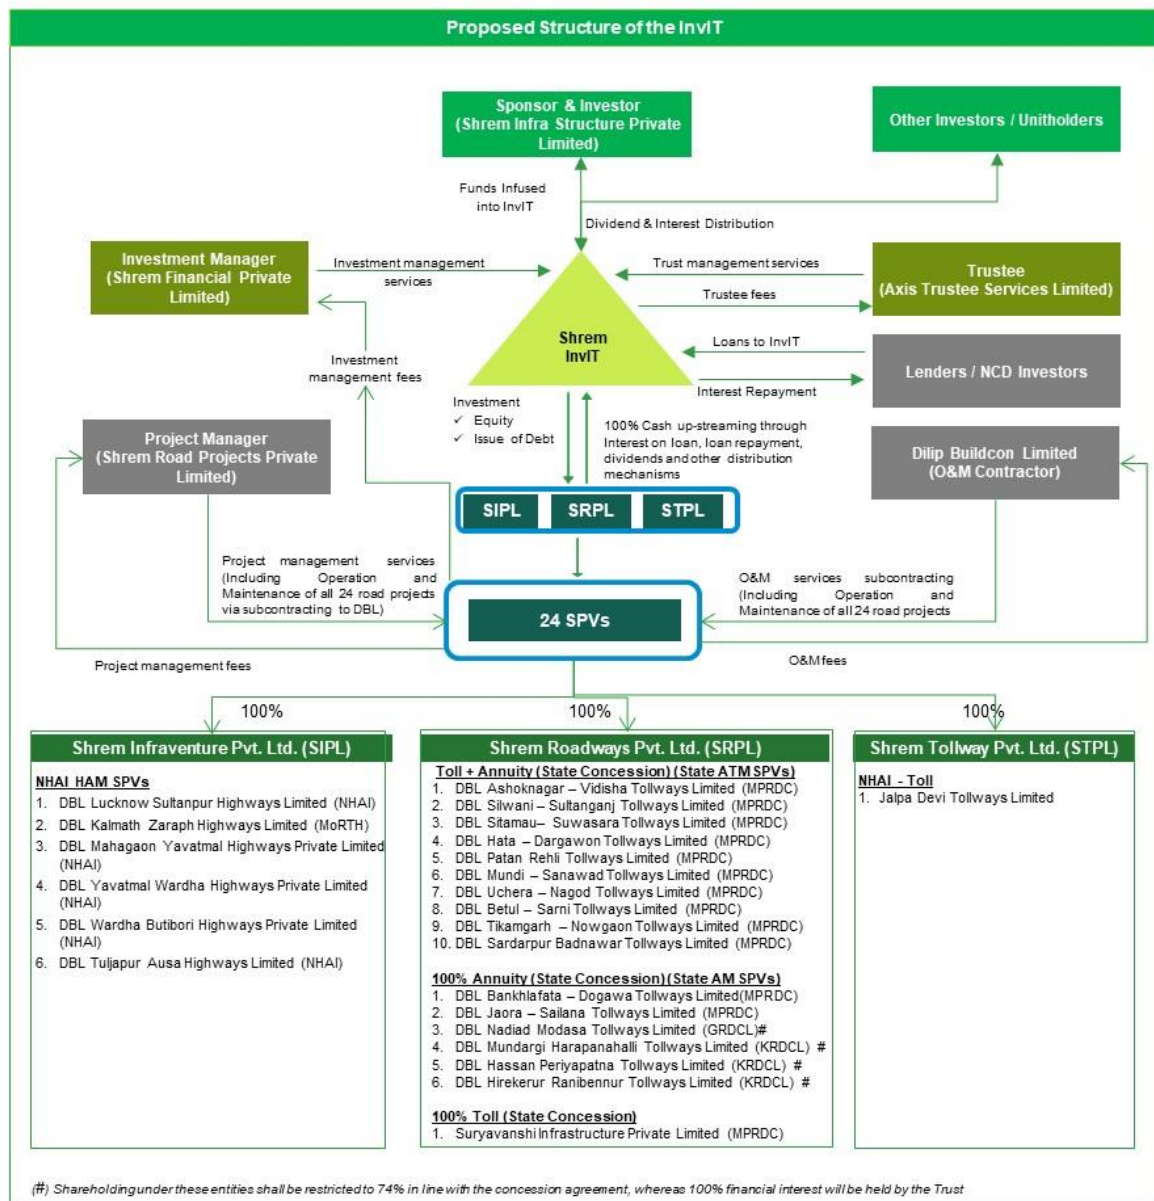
Proposed Structure of the InvIT

Sponsor & Investor (Shrem Infra Structure Private Limited)

Other Investors / Unitholders

Funds Infused into InvIT

Dividend & Interest Distribution

Investment Manager (Shrem Financial Private Limited)

Investment management services

Trust management services

Trustee (Axis Trustee Services Limited)

Trustee fees

Shrem InvIT

Investment management fees

Loans to InvIT

Lenders / NCD Investors

Interest Repayment

Investment
✓ Equity
✓ Issue of Debt

100% Cash up-streaming through Interest on loan, loan repayment, dividends and other distribution mechanisms

Project Manager (Shrem Road Projects Private Limited)

Dilip Buildcon Limited (O&M Contractor)

SIPL | SRPL | STPL

Project management services (Including Operation and Maintenance of all 24 road projects via subcontracting to DBL)

24 SPVs

O&M services subcontracting (Including Operation and Maintenance of all 24 road projects

Project management fees

O&M fees

100%

100%

100%

Shrem Infraventure Pvt. Ltd. (SIPL)

NHAI HAM SPVs
1. DBL Lucknow Sultanpur Highways Limited (NHAI)
2. DBL Kalmath Zaraph Highways Limited (MoRTH)
3. DBL Mahagaon Yavatmal Highways Private Limited (NHAI)
4. DBL Yavatmal Wardha Highways Private Limited (NHAI)
5. DBL Wardha Butibori Highways Private Limited (NHAI)
6. DBL Tuljapur Ausa Highways Limited (NHAI)

Shrem Roadways Pvt. Ltd. (SRPL)

Toll + Annuity (State Concession) (State ATM SPVs)
1. DBL Ashoknagar – Vidisha Tollways Limited (MPRDC)
2. DBL Silwani – Sultanganj Tollways Limited (MPRDC)
3. DBL Sitamau– Suwasara Tollways Limited (MPRDC)
4. DBL Hata – Dargawon Tollways Limited (MPRDC)
5. DBL Patan Rehli Tollways Limited (MPRDC)
6. DBL Mundi – Sanawad Tollways Limited (MPRDC)
7. DBL Uchera – Nagod Tollways Limited (MPRDC)
8. DBL Betul – Sarni Tollways Limited (MPRDC)
9. DBL Tikamgarh – Nowgaon Tollways Limited (MPRDC)
10. DBL Sardarpur Badnawar Tollways Limited (MPRDC)

100% Annuity (State Concession) (State AM SPVs)
1. DBL Bankhlafata – Dogawa Tollways Limited(MPRDC)
2. DBL Jaora – Sailana Tollways Limited (MPRDC)
3. DBL Nadiad Modasa Tollways Limited (GRDCL)#
4. DBL Mundargi Harapanahalli Tollways Limited (KRDCL) #
5. DBL Hassan Periyapatna Tollways Limited (KRDCL) #
6. DBL Hirekerur Ranibennur Tollways Limited (KRDCL) #

100% Toll (State Concession)
1. Suryavanshi Infrastructure Private Limited (MPRDC)

Shrem Tollway Pvt. Ltd. (STPL)

NHAI - Toll
1. Jalpa Devi Tollways Limited

(#) Shareholding under these entities shall be restricted to 74% in line with the concession agreement, whereas 100% financial interest will be held by the Trust